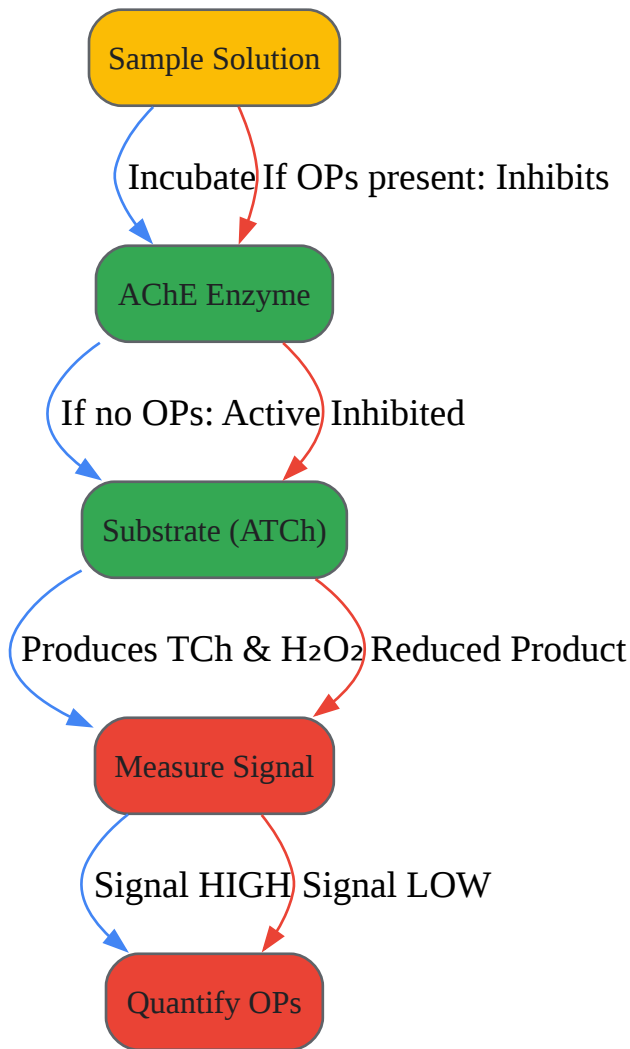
Sample Solution

Incubate

If OPs present: Inhibits

AChE Enzyme

If no OPs: Active

Inhibited

Substrate (ATCh)

Produces TCh & $H_2O_2$

Reduced Product

Measure Signal

Signal HIGH

Signal LOW

Quantify OPs